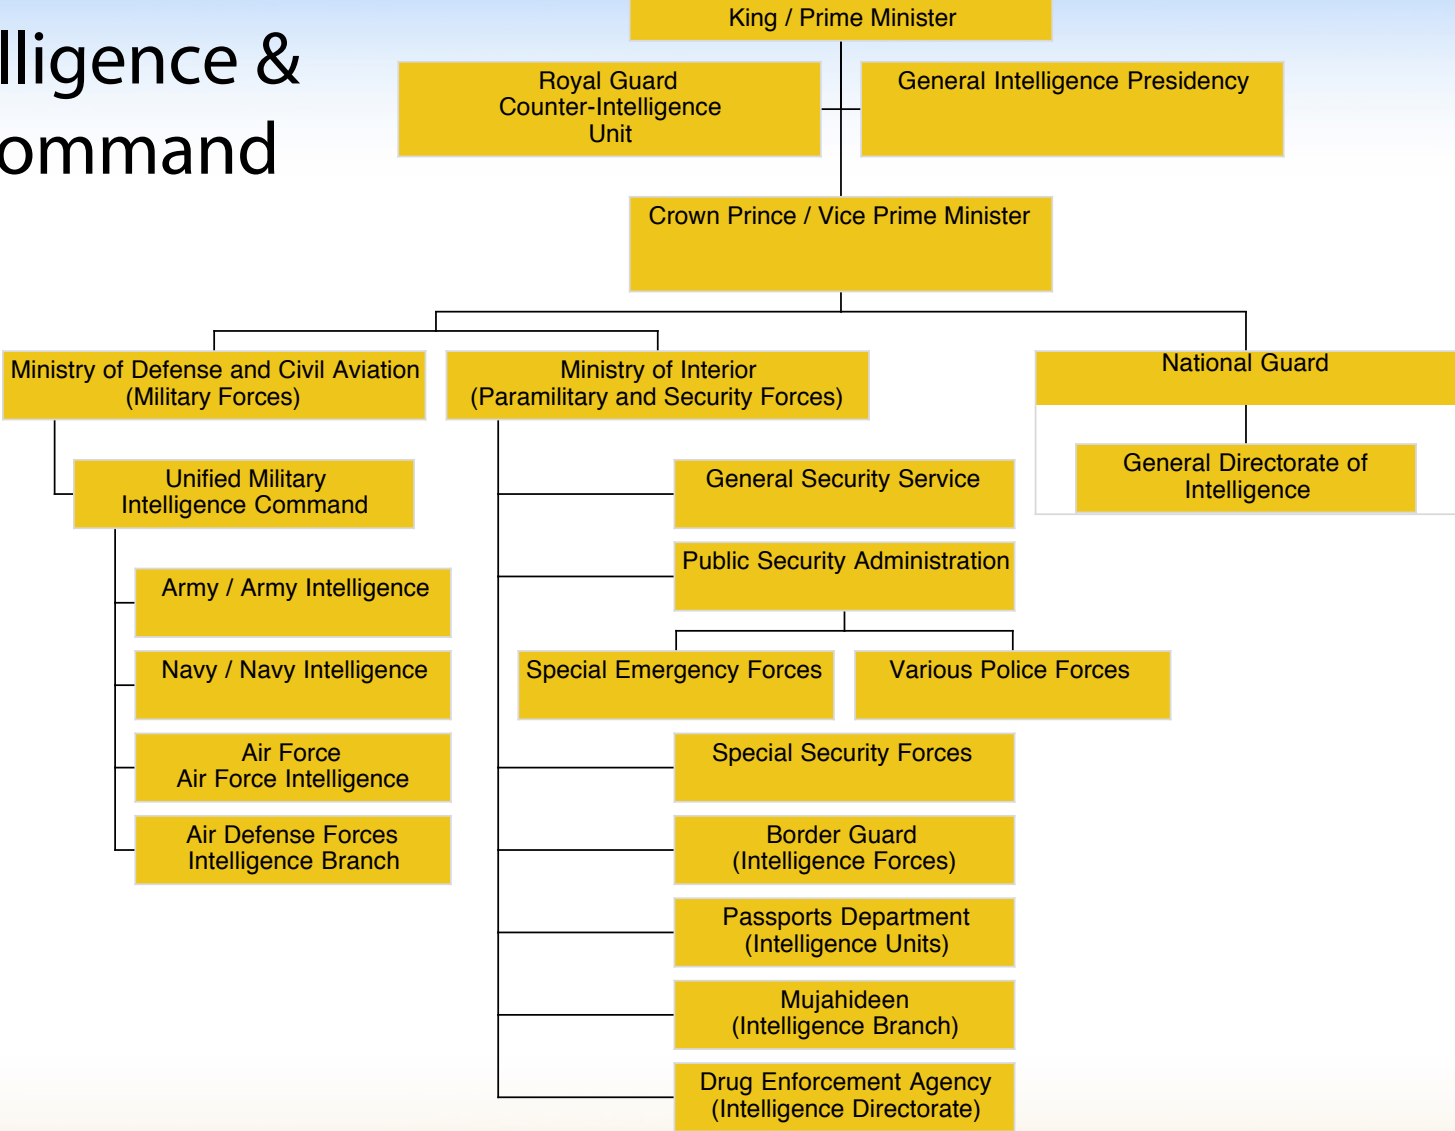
lligence &
ommand

King / Prime Minister

Royal Guard Counter-Intelligence Unit

General Intelligence Presidency

Crown Prince / Vice Prime Minister

Ministry of Defense and Civil Aviation (Military Forces)

Ministry of Interior (Paramilitary and Security Forces)

National Guard

General Directorate of Intelligence

Unified Military Intelligence Command

Army / Army Intelligence

Navy / Navy Intelligence

Air Force Air Force Intelligence

Air Defense Forces Intelligence Branch

General Security Service

Public Security Administration

Special Emergency Forces

Various Police Forces

Special Security Forces

Border Guard (Intelligence Forces)

Passports Department (Intelligence Units)

Mujahideen (Intelligence Branch)

Drug Enforcement Agency (Intelligence Directorate)